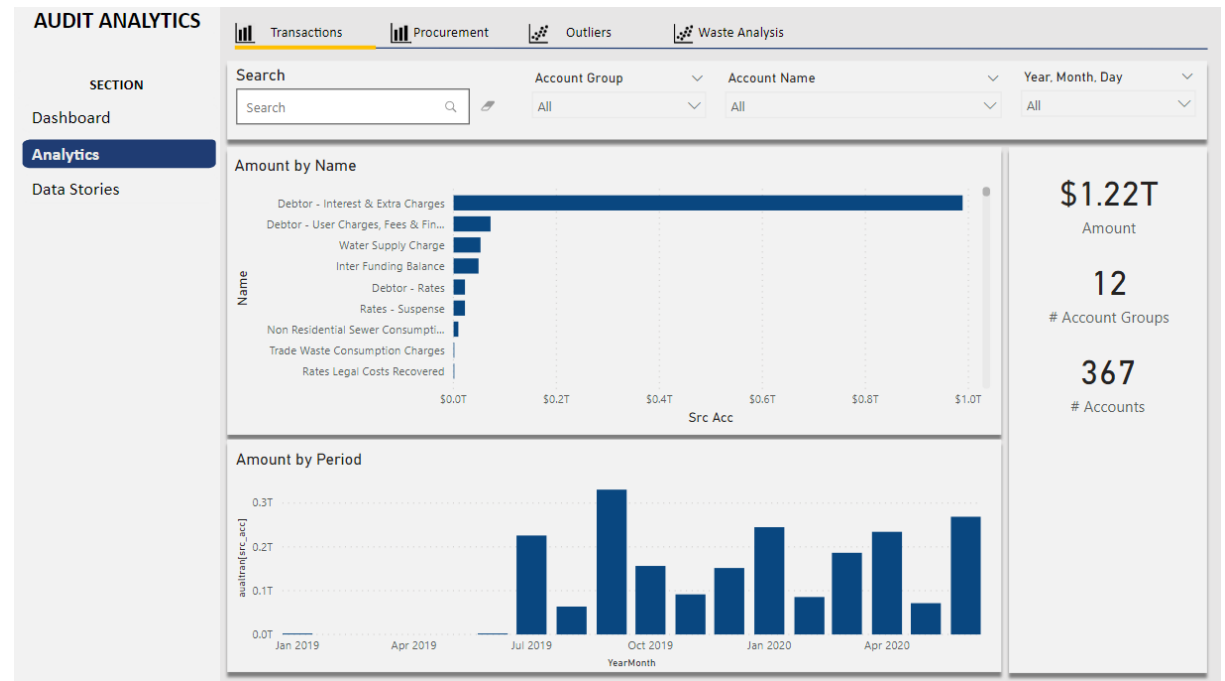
AUDIT ANALYTICS

SECTION

Dashboard

Analytics

Data Stories

Transactions Procurement Outliers Waste Analysis

Search

Search

Account Group
All

Account Name
All

Year, Month, Day
All

Amount by Name

Debtor - Interest & Extra Charges
Debtor - User Charges, Fees & Fin...
Water Supply Charge
Inter Funding Balance
Debtor - Rates
Rates - Suspense
Non Residential Sewer Consumpti...
Trade Waste Consumption Charges
Rates Legal Costs Recovered

Name

$0.0T $0.2T $0.4T $0.6T $0.8T $1.0T

Src Acc

$1.22T
Amount

12
# Account Groups

367
# Accounts

Amount by Period

0.3T
0.2T
0.1T
0.0T

auditran[src_acc]

Jan 2019 Apr 2019 Jul 2019 Oct 2019 Jan 2020 Apr 2020

YearMonth